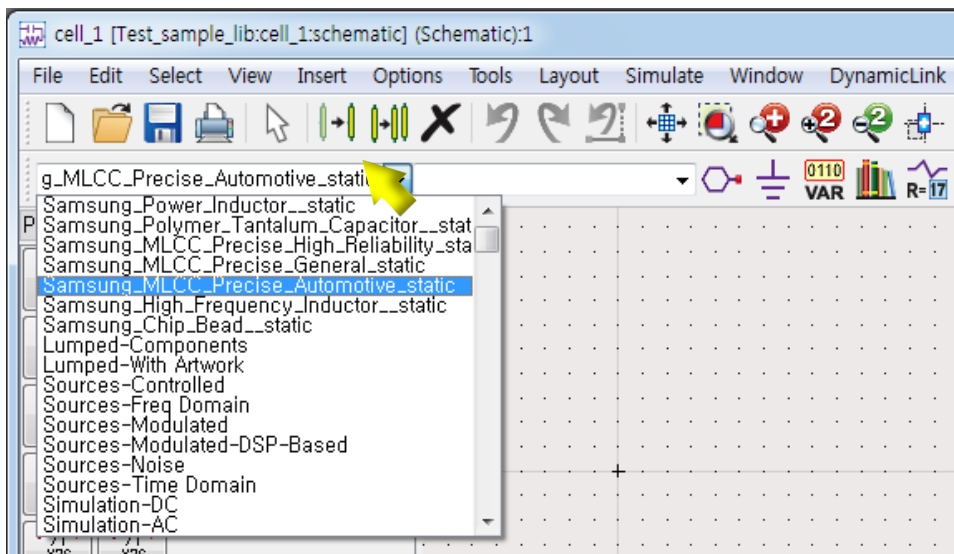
cell_1 [Test_sample_lib:cell_1:schematic] (Schematic):1

File Edit Select View Insert Options Tools Layout Simulate Window DynamicLink

g_MLCC_Precise_Automotive_static

0110 VAR

R=17

Samsung_Power_Inductor__static
Samsung_Polymer_Tantalum_Capacitor__stat
Samsung_MLCC_Precise_High_Reliability_sta
Samsung_MLCC_Precise_General_static
Samsung_MLCC_Precise_Automotive_static
Samsung_High_Frequency_Inductor__static
Samsung_Chip_Bead__static
Lumped-Components
Lumped-With Artwork
Sources-Controlled
Sources-Freq Domain
Sources-Modulated
Sources-Modulated-DSP-Based
Sources-Noise
Sources-Time Domain
Simulation-DC
Simulation-AC